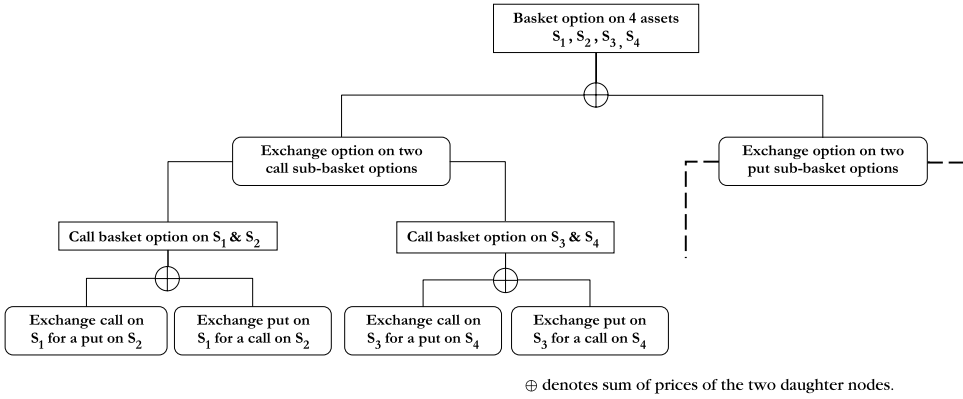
Basket option on 4 assets
$S_1, S_2, S_3, S_4$

Exchange option on two call sub-basket options

Exchange option on two put sub-basket options

Call basket option on $S_1$ & $S_2$

Call basket option on $S_3$ & $S_4$

Exchange call on $S_1$ for a put on $S_2$

Exchange put on $S_1$ for a call on $S_2$

Exchange call on $S_3$ for a put on $S_4$

Exchange put on $S_3$ for a call on $S_4$

$\oplus$ denotes sum of prices of the two daughter nodes.